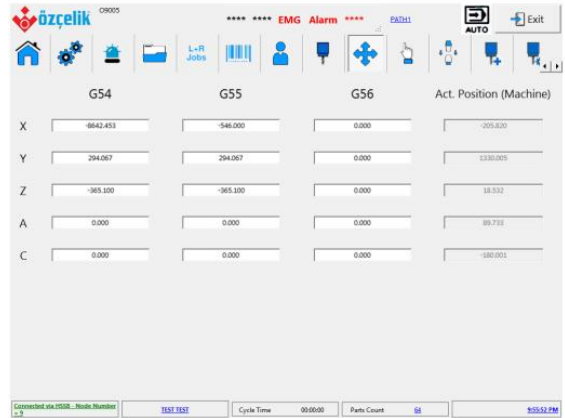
özçelik O9005

**** **** EMG Alarm **** PATH1

AUTO

Exit

L+R Jobs

| | G54 | G55 | G56 | Act. Position (Machine) |
|---|---|---|---|---|
| X | -8642.453 | -546.000 | 0.000 | -205.820 |
| Y | 294.067 | 294.067 | 0.000 | 1330.005 |
| Z | -365.100 | -365.100 | 0.000 | 18.532 |
| A | 0.000 | 0.000 | 0.000 | 89.733 |
| C | 0.000 | 0.000 | 0.000 | -180.001 |

Connected via HSSB - Node Number = 9

TEST TEST

Cycle Time 00:00:00

Parts Count 64

9:55:52 PM